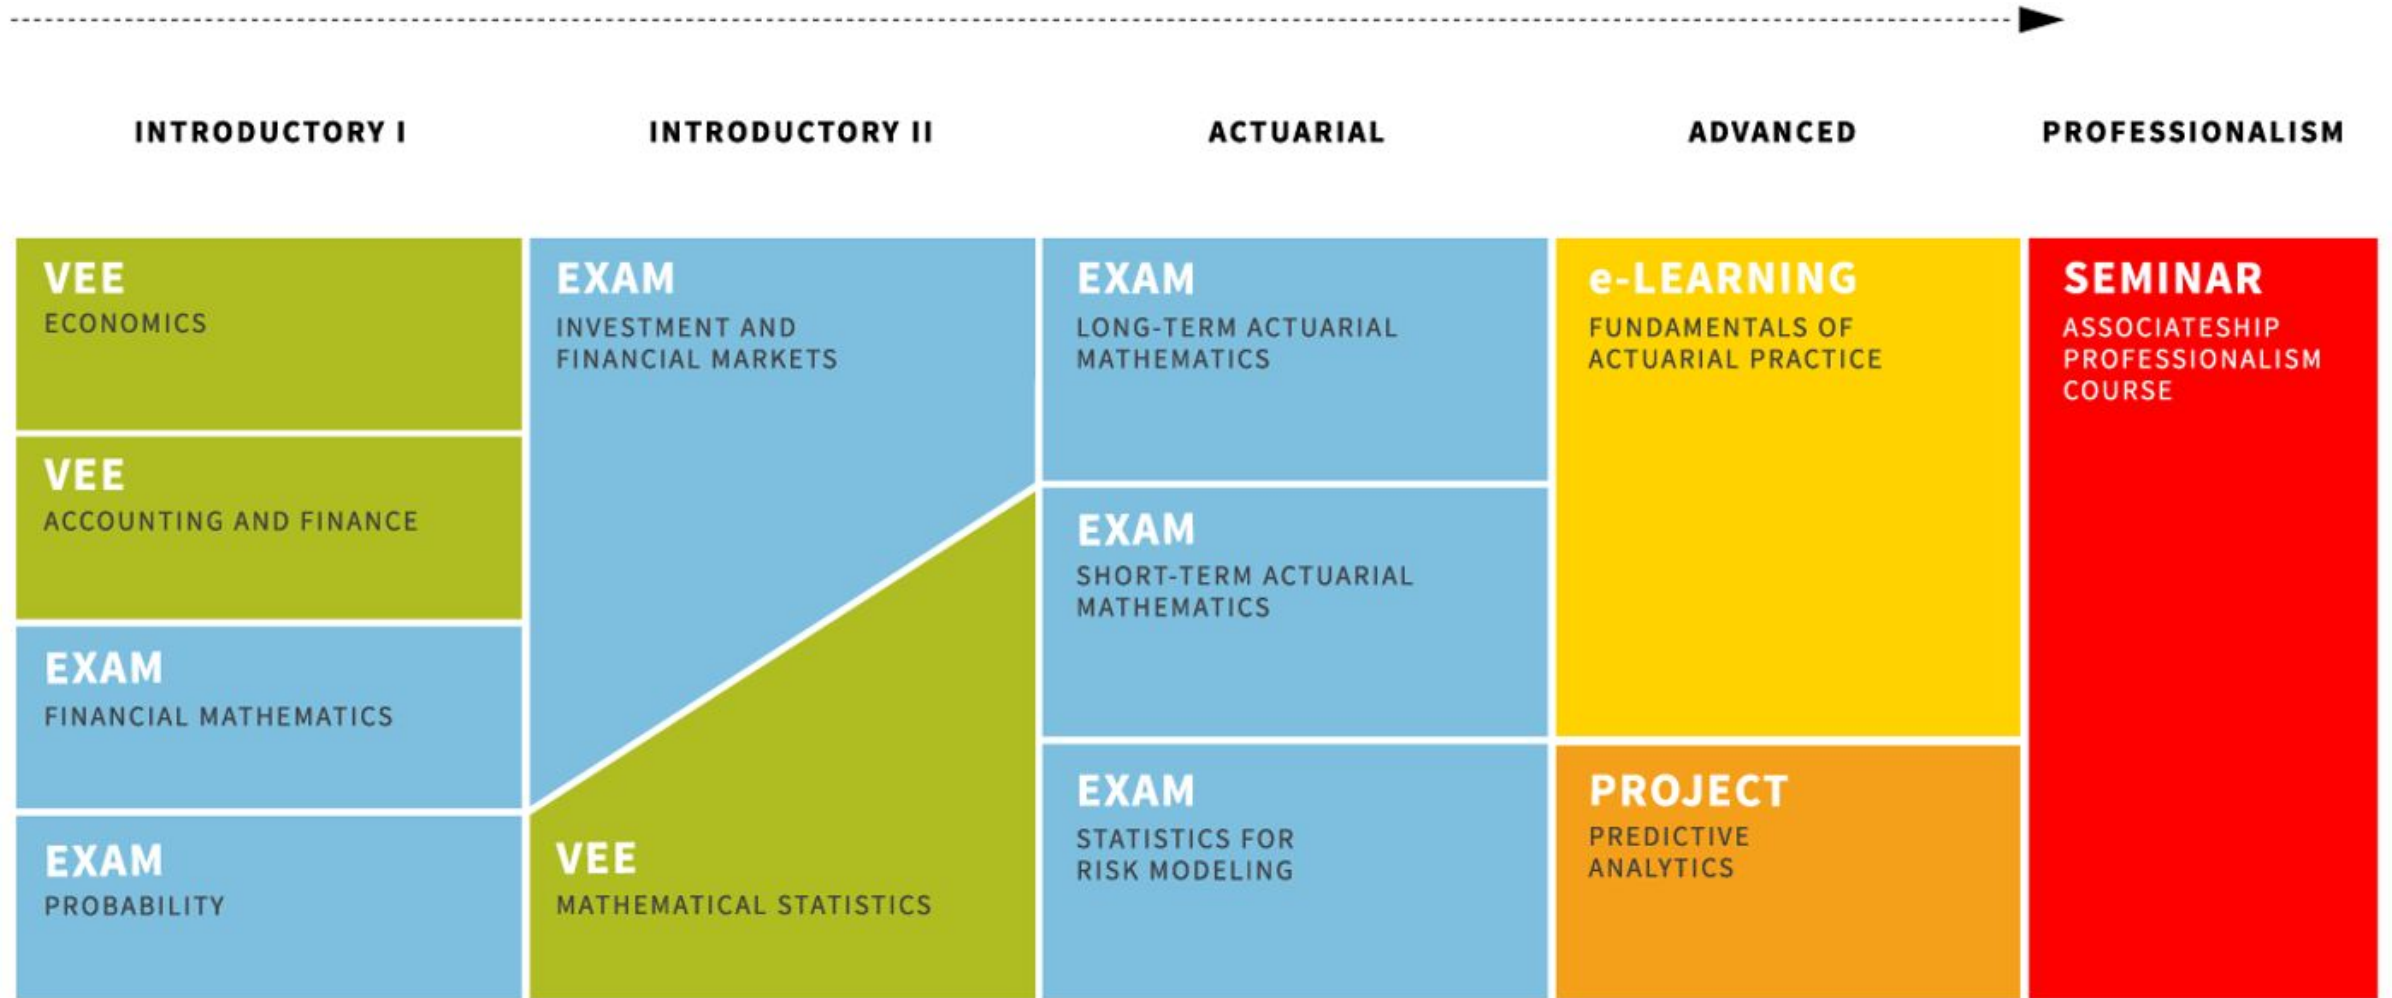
INTRODUCTORY I

VEE
ECONOMICS

VEE
ACCOUNTING AND FINANCE

EXAM
FINANCIAL MATHEMATICS

EXAM
PROBABILITY

INTRODUCTORY II

EXAM
INVESTMENT AND FINANCIAL MARKETS

VEE
MATHEMATICAL STATISTICS

ACTUARIAL

EXAM
LONG-TERM ACTUARIAL MATHEMATICS

EXAM
SHORT-TERM ACTUARIAL MATHEMATICS

EXAM
STATISTICS FOR RISK MODELING

ADVANCED

e-LEARNING
FUNDAMENTALS OF ACTUARIAL PRACTICE

PROJECT
PREDICTIVE ANALYTICS

PROFESSIONALISM

SEMINAR
ASSOCIATESHIP PROFESSIONALISM COURSE